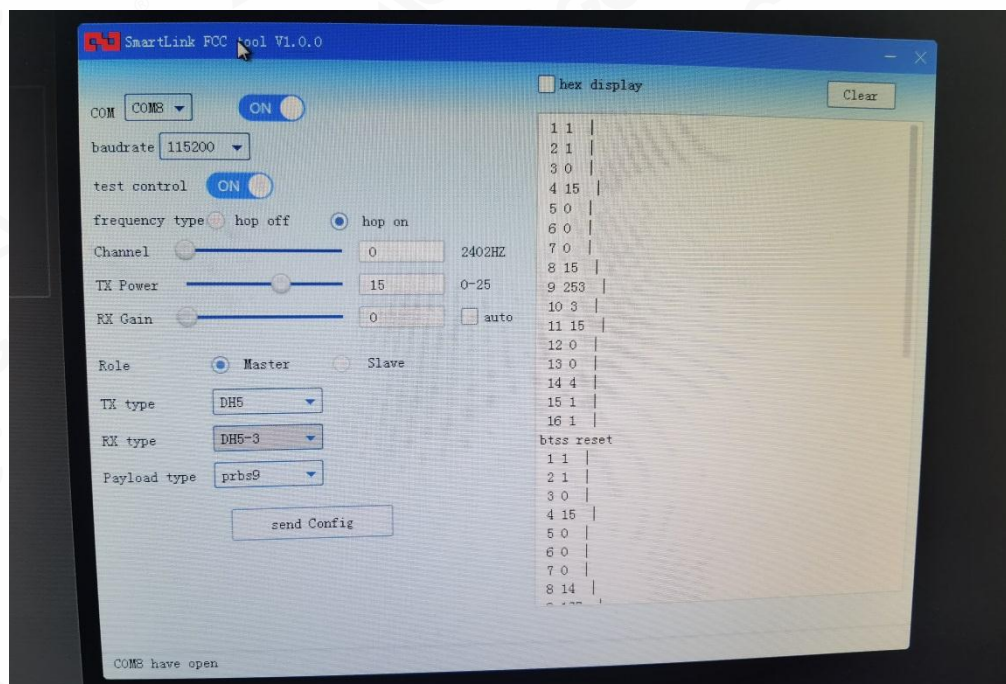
SmartLink FCC tool V1.0.0

COM COM8 ON

baudrate 115200

test control ON

frequency type hop off hop on

Channel 0 2402HZ

TX Power 15 0-25

RX Gain 0 auto

Role Master Slave

TX type DH5

RX type DH5-3

Payload type prbs9

send Config

COM8 have open

hex display

Clear

1 1 |
2 1 |
3 0 |
4 15 |
5 0 |
6 0 |
7 0 |
8 15 |
9 253 |
10 3 |
11 15 |
12 0 |
13 0 |
14 4 |
15 1 |
16 1 |
btss reset
1 1 |
2 1 |
3 0 |
4 15 |
5 0 |
6 0 |
7 0 |
8 14 |
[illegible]